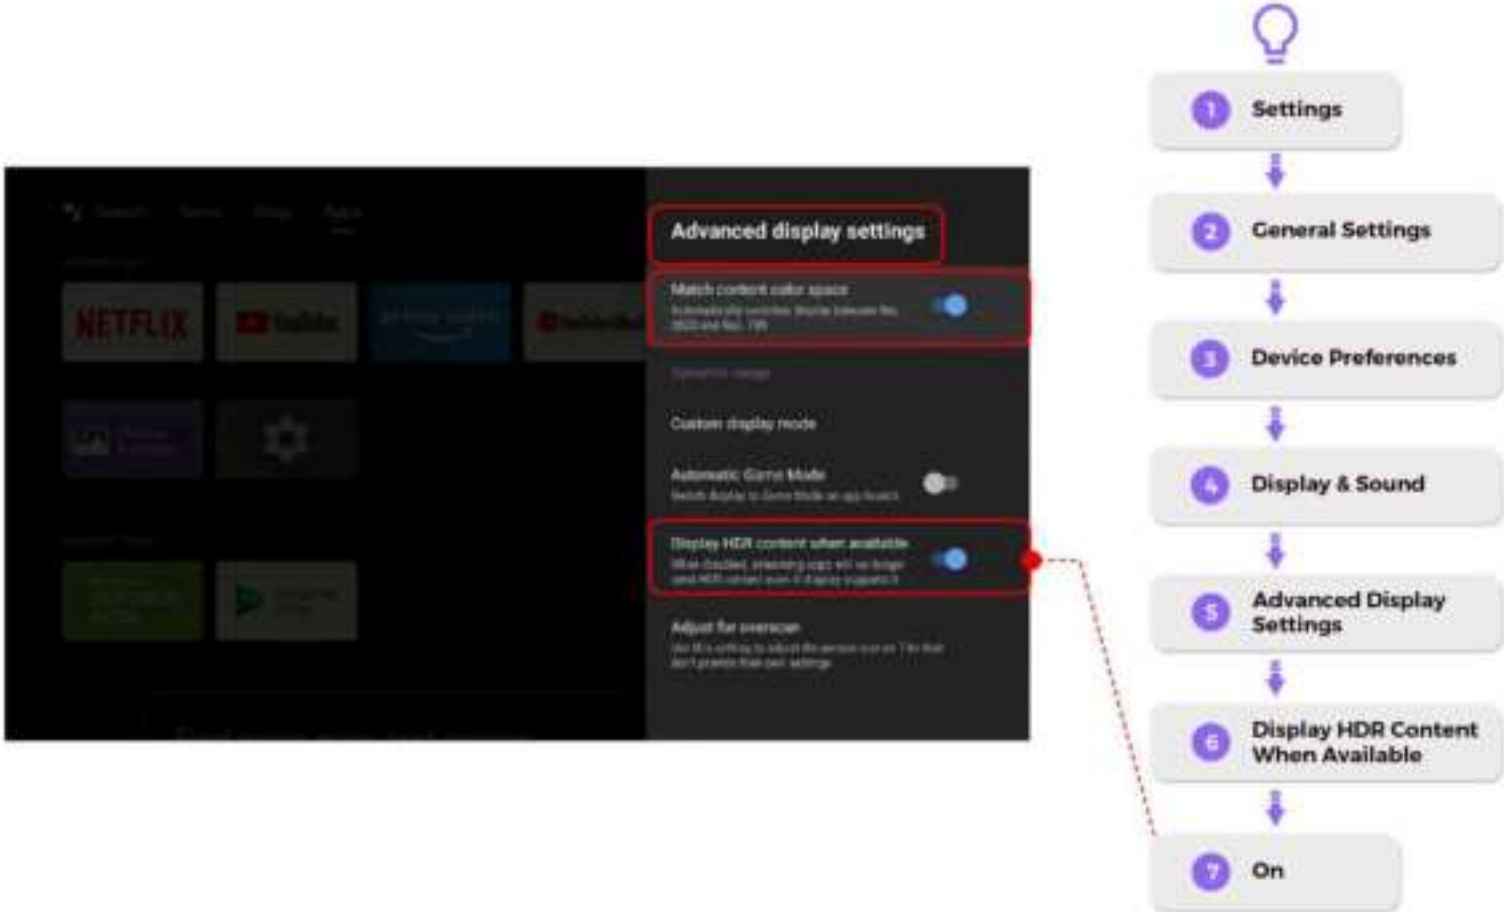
Advanced display settings

Match content color space

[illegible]

Custom display mode

Automatic Game Mode

Switch display to Game Mode on app launch

Display HDR content when available

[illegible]

Adjust for overscan

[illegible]

NETFLIX

YouTube

1 Settings

2 General Settings

3 Device Preferences

4 Display & Sound

5 Advanced Display Settings

6 Display HDR Content When Available

7 On